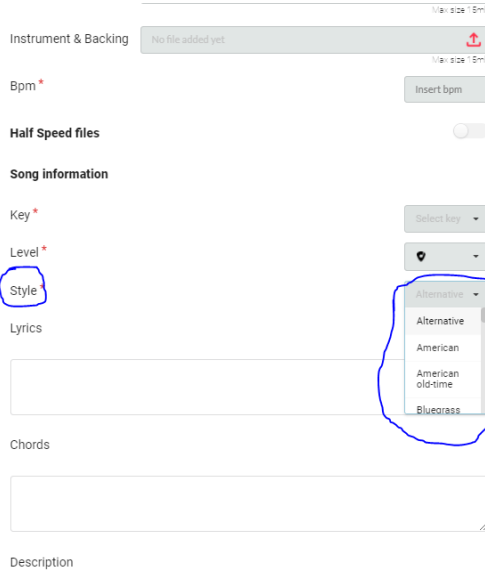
Max size 15m

Instrument & Backing

No file added yet

Max size 15m

Bpm *

Insert bpm

Half Speed files

Song information

Key *

Select key

Level *

Style *

Alternative

Alternative

American

American old-time

Bluegrass

Lyrics

Chords

Description